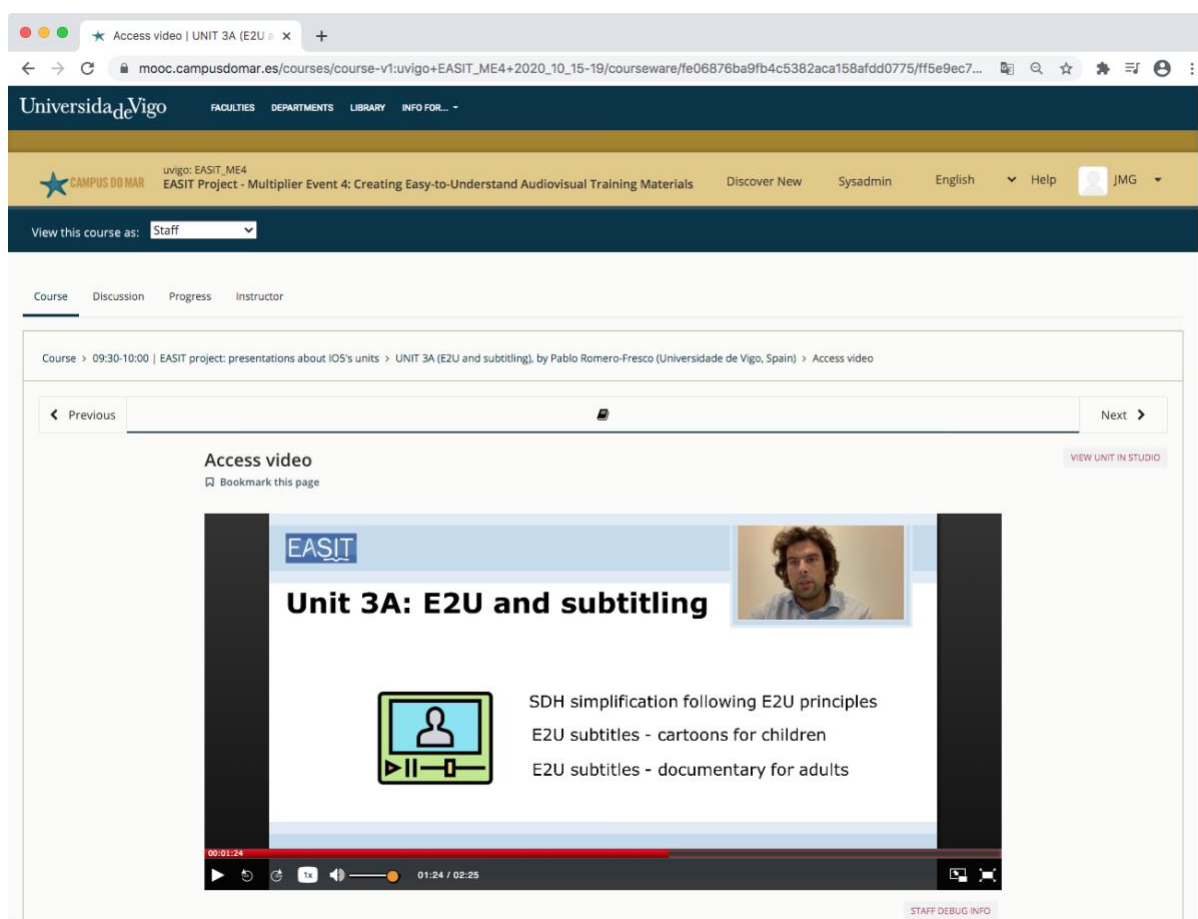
Access video | UNIT 3A (E2U a ×

mooc.campusdomar.es/courses/course-v1:uvigo+EASIT_ME4+2020_10_15-19/courseware/fe06876ba9fb4c5382aca158afdd0775/ff5e9ec7...

UniversidadeVigo FACULTIES DEPARTMENTS LIBRARY INFO FOR...

CAMPUS DO MAR uvigo: EASIT_ME4
EASIT Project - Multiplier Event 4: Creating Easy-to-Understand Audiovisual Training Materials

Discover New Sysadmin English Help JMG

View this course as: Staff

Course Discussion Progress Instructor

Course > 09:30-10:00 | EASIT project: presentations about IO5's units > UNIT 3A (E2U and subtitling), by Pablo Romero-Fresco (Universidade de Vigo, Spain) > Access video

Previous Next

Access video
Bookmark this page

VIEW UNIT IN STUDIO

EASIT

Unit 3A: E2U and subtitling

SDH simplification following E2U principles
E2U subtitles - cartoons for children
E2U subtitles - documentary for adults

00:01:24

1x 01:24 / 02:25

STAFF DEBUG INFO